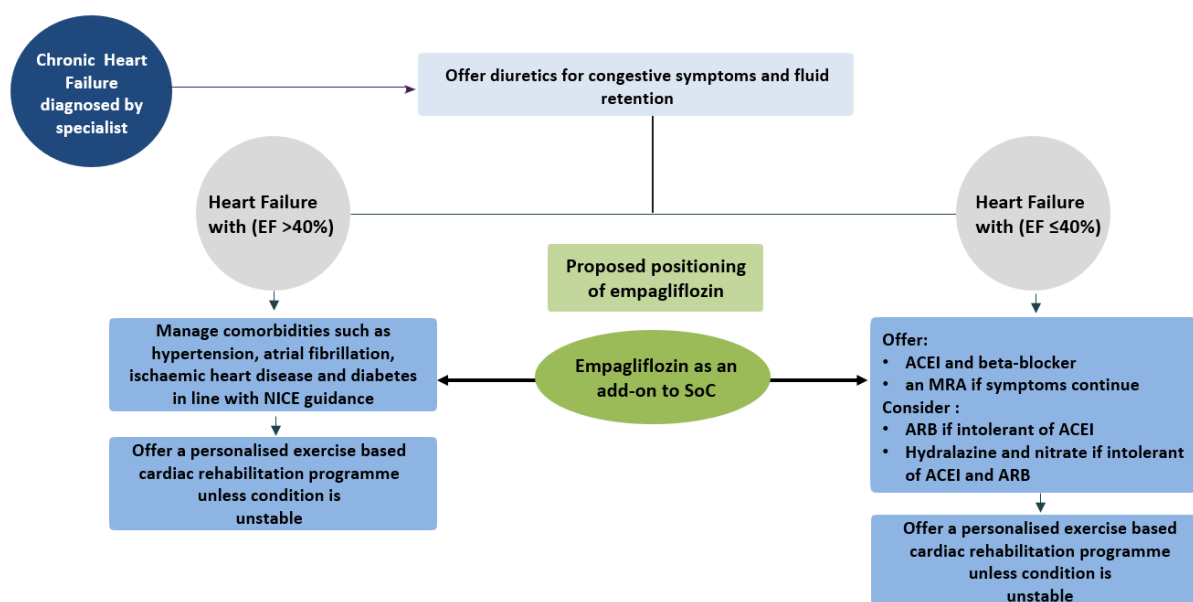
Chronic Heart Failure diagnosed by specialist

Offer diuretics for congestive symptoms and fluid retention

Heart Failure with (EF >40%)

Heart Failure with (EF ≤40%)

Proposed positioning of empagliflozin

Manage comorbidities such as hypertension, atrial fibrillation, ischaemic heart disease and diabetes in line with NICE guidance

Empagliflozin as an add-on to SoC

Offer:
• ACEI and beta-blocker
• an MRA if symptoms continue
Consider :
• ARB if intolerant of ACEI
• Hydralazine and nitrate if intolerant of ACEI and ARB

Offer a personalised exercise based cardiac rehabilitation programme unless condition is unstable

Offer a personalised exercise based cardiac rehabilitation programme unless condition is unstable